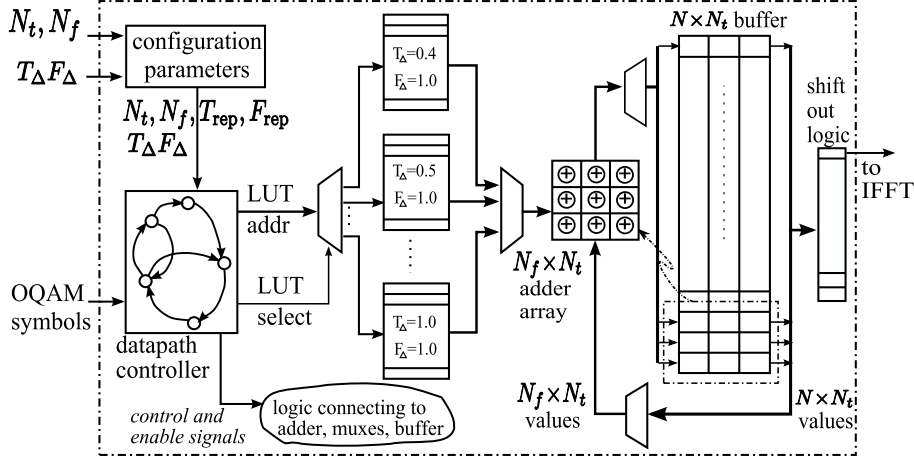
$N_t, N_f$

$T_\Delta F_\Delta$

configuration parameters

$N_t, N_f, T_{\text{rep}}, F_{\text{rep}}$
$T_\Delta F_\Delta$

LUT addr

LUT select

OQAM symbols

datapath controller

control and enable signals

logic connecting to adder, muxes, buffer

$T_\Delta$=0.4
$F_\Delta$=1.0

$T_\Delta$=0.5
$F_\Delta$=1.0

$T_\Delta$=1.0
$F_\Delta$=1.0

$N_f \times N_t$
adder array

$N \times N_t$ buffer

shift out logic

to IFFT

$N_f \times N_t$
values

$N \times N_t$
values